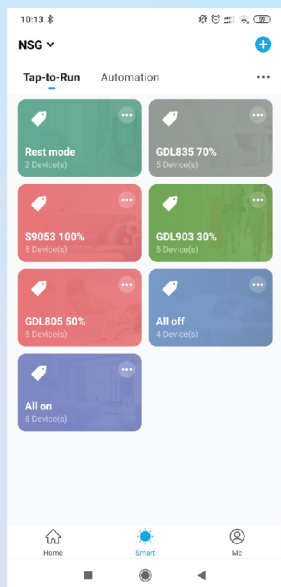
10:13

NSG

Tap-to-Run Automation

Rest mode
2 Device(s)

GDL835 70%
5 Device(s)

S9053 100%
5 Device(s)

GDL903 30%
5 Device(s)

GDL805 50%
5 Device(s)

All off
4 Device(s)

All on
8 Device(s)

Home Smart Me